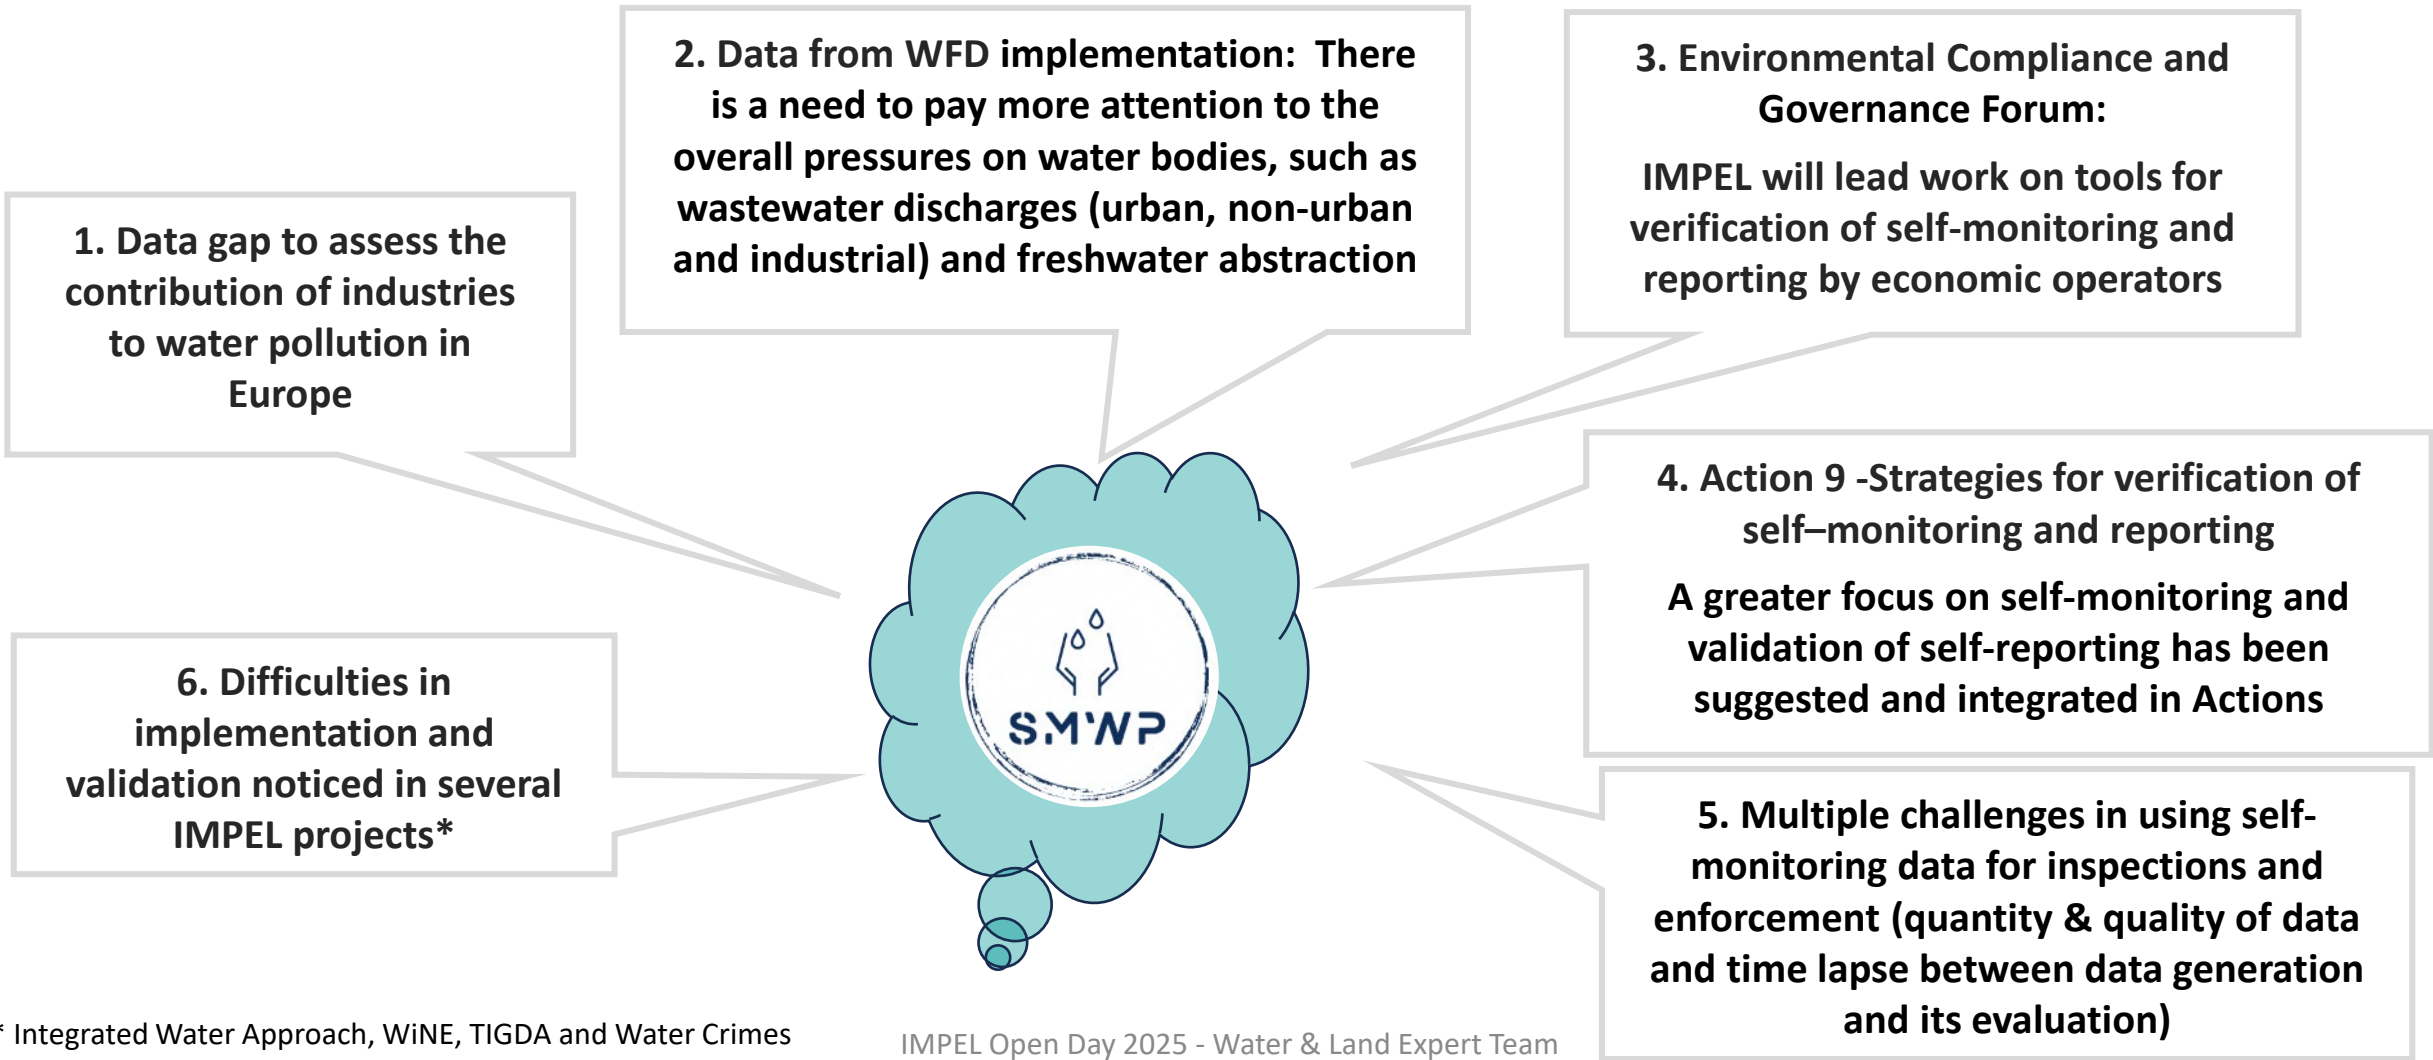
2. Data from WFD implementation: There is a need to pay more attention to the overall pressures on water bodies, such as wastewater discharges (urban, non-urban and industrial) and freshwater abstraction

3. Environmental Compliance and Governance Forum:

IMPEL will lead work on tools for verification of self-monitoring and reporting by economic operators

1. Data gap to assess the contribution of industries to water pollution in Europe

4. Action 9 -Strategies for verification of self–monitoring and reporting

A greater focus on self-monitoring and validation of self-reporting has been suggested and integrated in Actions

SMWP

6. Difficulties in implementation and validation noticed in several IMPEL projects*

5. Multiple challenges in using self-monitoring data for inspections and enforcement (quantity & quality of data and time lapse between data generation and its evaluation)

* Integrated Water Approach, WiNE, TIGDA and Water Crimes

IMPEL Open Day 2025 - Water & Land Expert Team